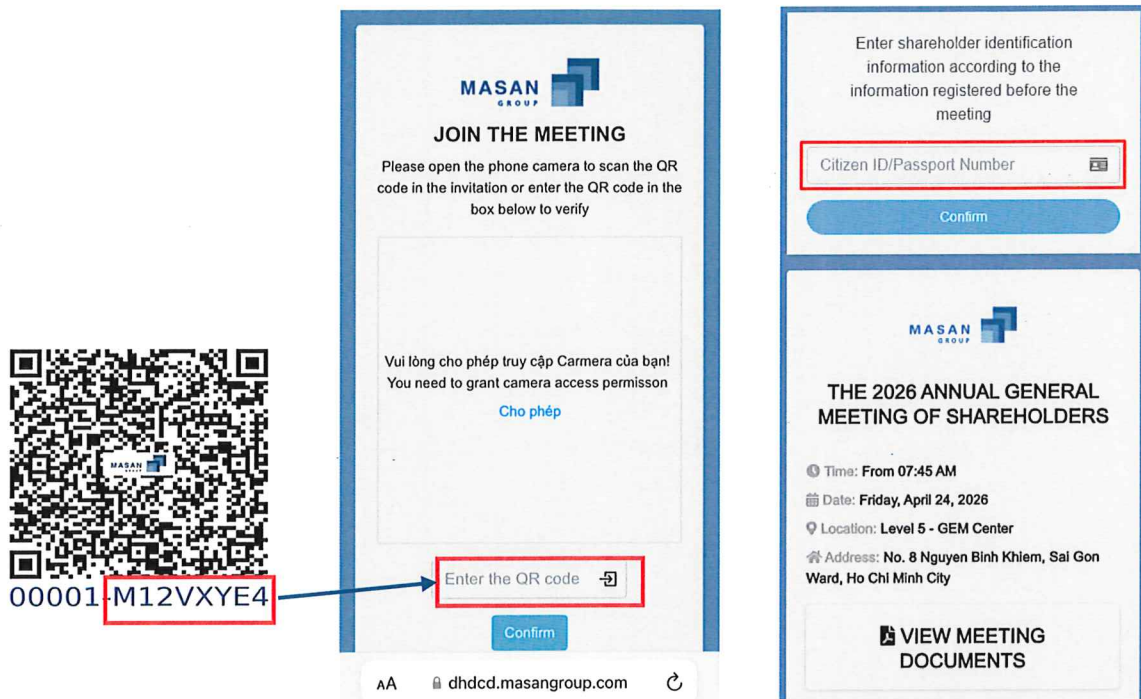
MASAN GROUP

00001-M12VXYE4

MASAN GROUP

JOIN THE MEETING

Please open the phone camera to scan the QR code in the invitation or enter the QR code in the box below to verify

Vui lòng cho phép truy cập Carmera của bạn!
You need to grant camera access permisson

Cho phép

Enter the QR code

Confirm

AA dhdcd.masangroup.com

Enter shareholder identification information according to the information registered before the meeting

Citizen ID/Passport Number

Confirm

MASAN GROUP

THE 2026 ANNUAL GENERAL MEETING OF SHAREHOLDERS

Time: From 07:45 AM

Date: Friday, April 24, 2026

Location: Level 5 - GEM Center

Address: No. 8 Nguyen Binh Khiem, Sai Gon Ward, Ho Chi Minh City

VIEW MEETING DOCUMENTS